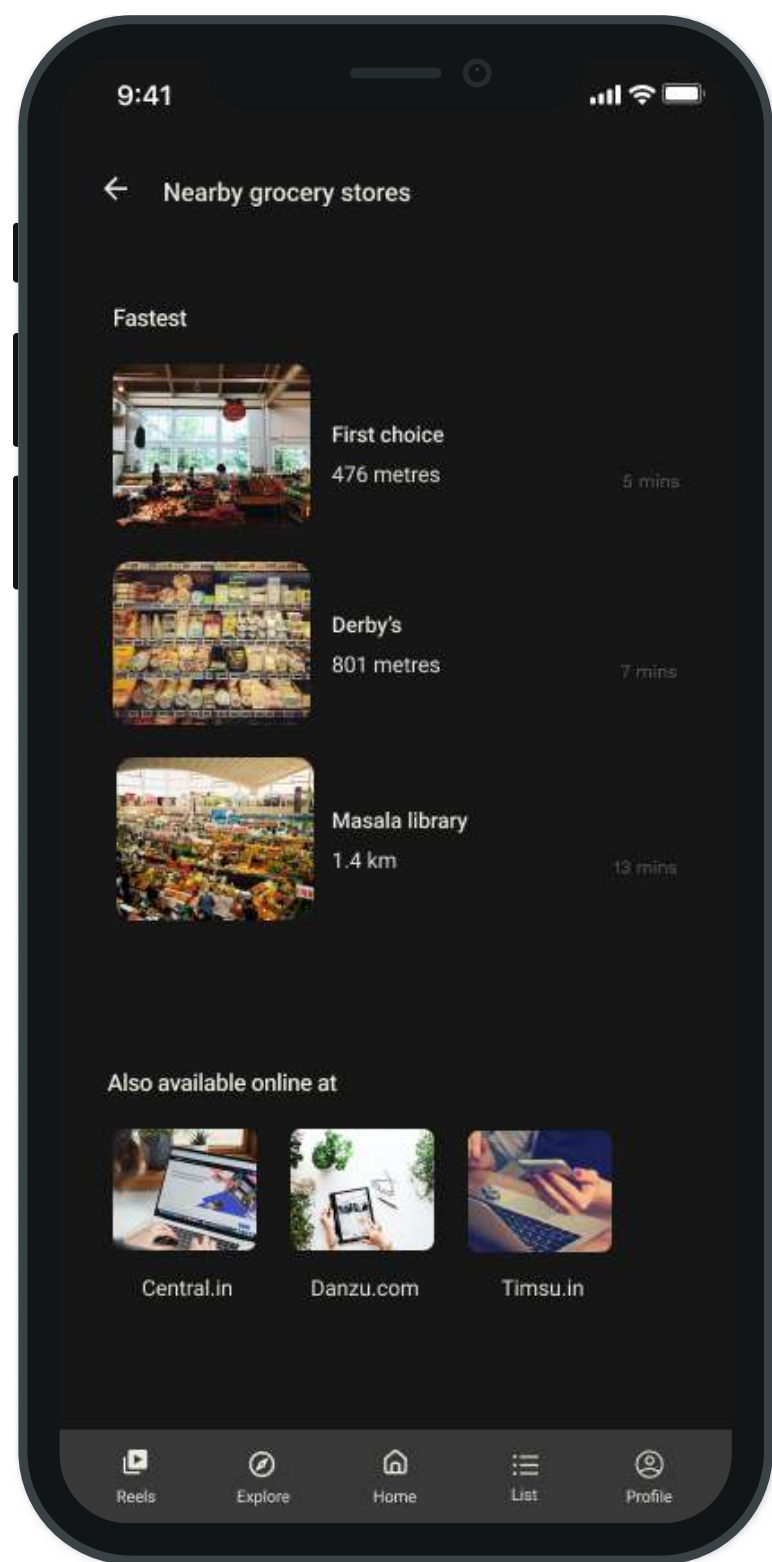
9:41

Nearby grocery stores

Fastest

First choice
476 metres
5 mins

Derby's
801 metres
7 mins

Masala library
1.4 km
13 mins

Also available online at

Central.in

Danzu.com

Timsu.in

Reels
Explore
Home
List
Profile